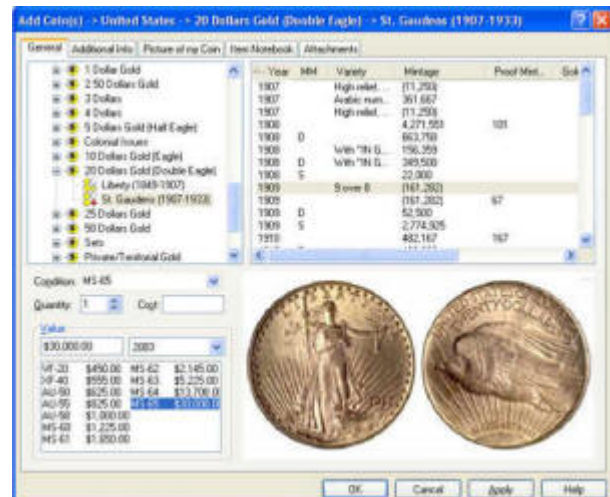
Add Coin(s) -> United States -> 20 Dollars Gold (Double Eagle) -> St. Gaudens (1907-1933)

General | Additional Info | Picture of my Coin | Item Notebook | Attachments

1 Dollar Gold
2.50 Dollars Gold
3 Dollars
4 Dollars
5 Dollars Gold (Half Eagle)
Colonial Issues
10 Dollars Gold (Eagle)
20 Dollars Gold (Double Eagle)
Liberty (1849-1907)
St. Gaudens (1907-1933)
25 Dollars Gold
50 Dollars Gold
Sets
Private/Territorial Gold

| Year | MM | Variety | Mintage | Proof Mint... | Sol |
|---|---|---|---|---|---|
| 1907 | | High relief... | (11,250) | | |
| 1907 | | Arabic num... | 361,667 | | |
| 1907 | | High relief... | (11,250) | | |
| 1908 | | | 4,271,551 | 101 | |
| 1908 | D | | 663,750 | | |
| 1908 | | With "IN G... | 156,359 | | |
| 1908 | D | With "IN G... | 349,500 | | |
| 1908 | S | | 22,000 | | |
| 1909 | | 9 over 8 | (161,282) | | |
| 1909 | | | (161,282) | 67 | |
| 1909 | D | | 52,500 | | |
| 1909 | S | | 2,774,925 | | |
| 1910 | | | 482,167 | 167 | |

Condition: MS-65
Quantity: 1 Cost:

Value
$30,000.00 | 2003

| | | | |
|---|---|---|---|
| VF-20 | $450.00 | MS-62 | $2,145.00 |
| XF-40 | $555.00 | MS-63 | $5,225.00 |
| AU-50 | $625.00 | MS-64 | $13,700.00 |
| AU-55 | $825.00 | MS-65 | $30,000.00 |
| AU-58 | $1,000.00 | | |
| MS-60 | $1,225.00 | | |
| MS-61 | $1,850.00 | | |

OK | Cancel | Apply | Help